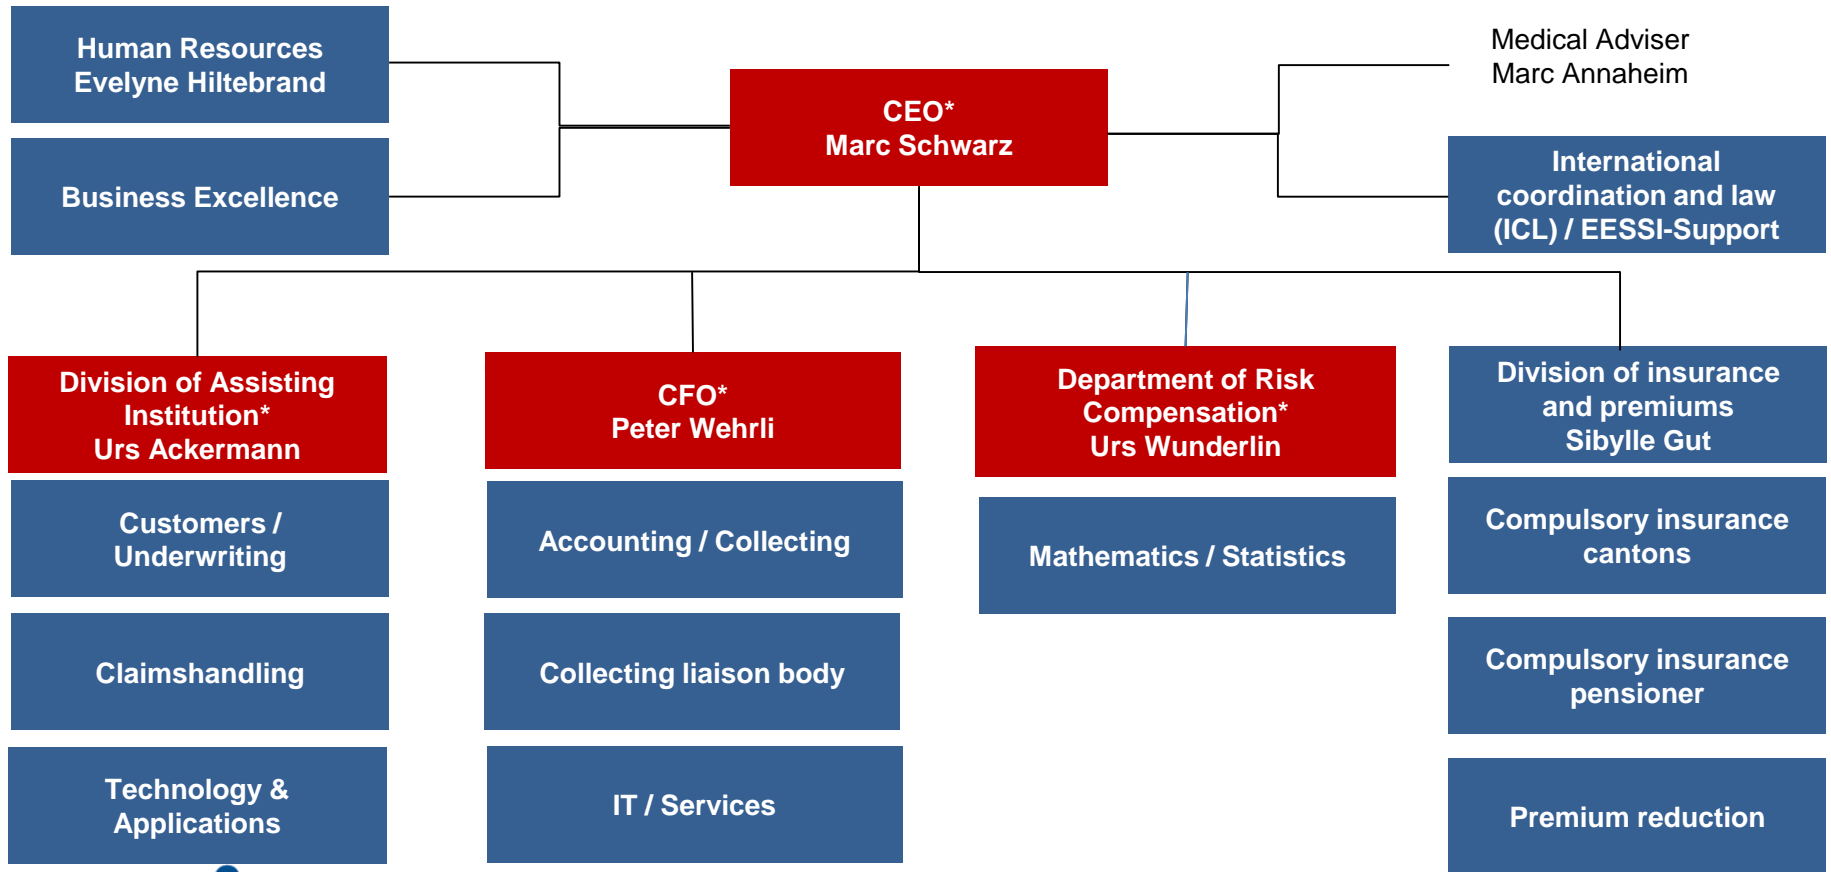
Human Resources
Evelyne Hiltebrand

Business Excellence

CEO*
Marc Schwarz

Medical Adviser
Marc Annaheim

International coordination and law (ICL) / EESSI-Support

Division of Assisting Institution*
Urs Ackermann

Customers / Underwriting

Claimshandling

Technology & Applications

CFO*
Peter Wehrli

Accounting / Collecting

Collecting liaison body

IT / Services

Department of Risk Compensation*
Urs Wunderlin

Mathematics / Statistics

Division of insurance and premiums
Sibylle Gut

Compulsory insurance cantons

Compulsory insurance pensioner

Premium reduction